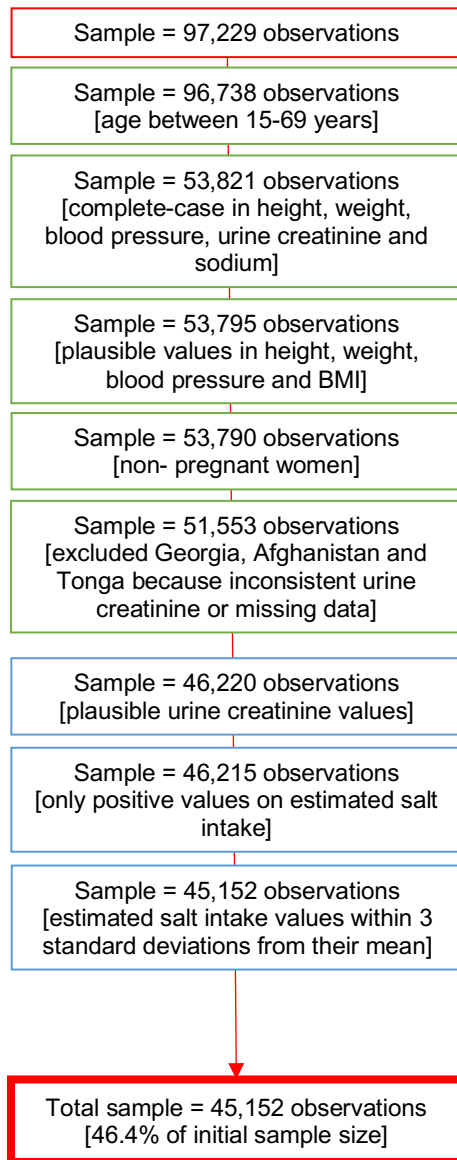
Sample = 97,229 observations

Sample = 96,738 observations
[age between 15-69 years]

Sample = 53,821 observations
[complete-case in height, weight, blood pressure, urine creatinine and sodium]

Sample = 53,795 observations
[plausible values in height, weight, blood pressure and BMI]

Sample = 53,790 observations
[non- pregnant women]

Sample = 51,553 observations
[excluded Georgia, Afghanistan and Tonga because inconsistent urine creatinine or missing data]

Sample = 46,220 observations
[plausible urine creatinine values]

Sample = 46,215 observations
[only positive values on estimated salt intake]

Sample = 45,152 observations
[estimated salt intake values within 3 standard deviations from their mean]

Total sample = 45,152 observations
[46.4% of initial sample size]